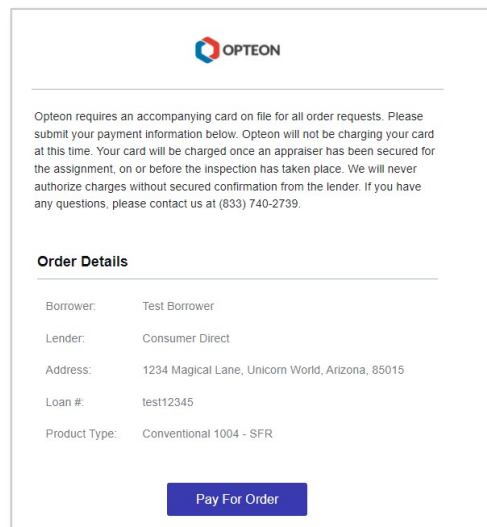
OPTEON

Opteon requires an accompanying card on file for all order requests. Please submit your payment information below. Opteon will not be charging your card at this time. Your card will be charged once an appraiser has been secured for the assignment, on or before the inspection has taken place. We will never authorize charges without secured confirmation from the lender. If you have any questions, please contact us at (833) 740-2739.

Order Details

| | |
|---|---|
| Borrower: | Test Borrower |
| Lender: | Consumer Direct |
| Address: | 1234 Magical Lane, Unicorn World, Arizona, 85015 |
| Loan #: | test12345 |
| Product Type: | Conventional 1004 - SFR |

Pay For Order